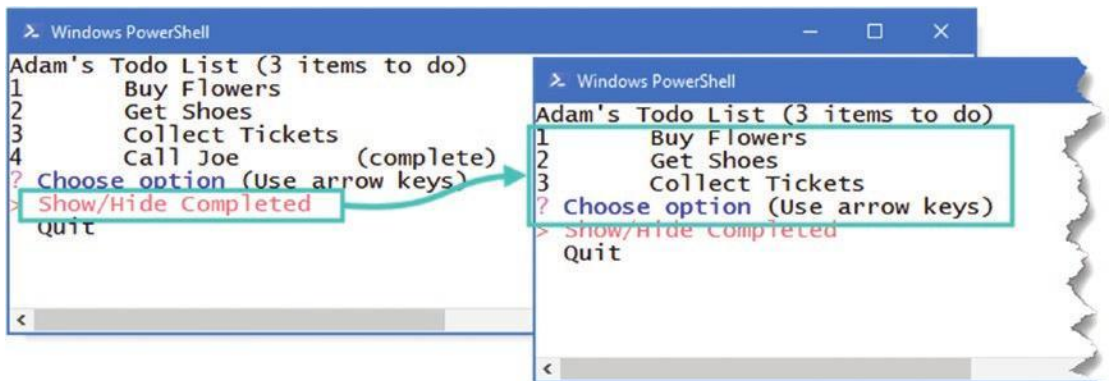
Windows PowerShell

Adam's Todo List (3 items to do)
1 Buy Flowers
2 Get Shoes
3 Collect Tickets
4 Call Joe (complete)
? Choose option (Use arrow keys)
> Show/Hide Completed
Quit

Windows PowerShell

Adam's Todo List (3 items to do)
1 Buy Flowers
2 Get Shoes
3 Collect Tickets
? Choose option (Use arrow keys)
> Show/Hide Completed
Quit